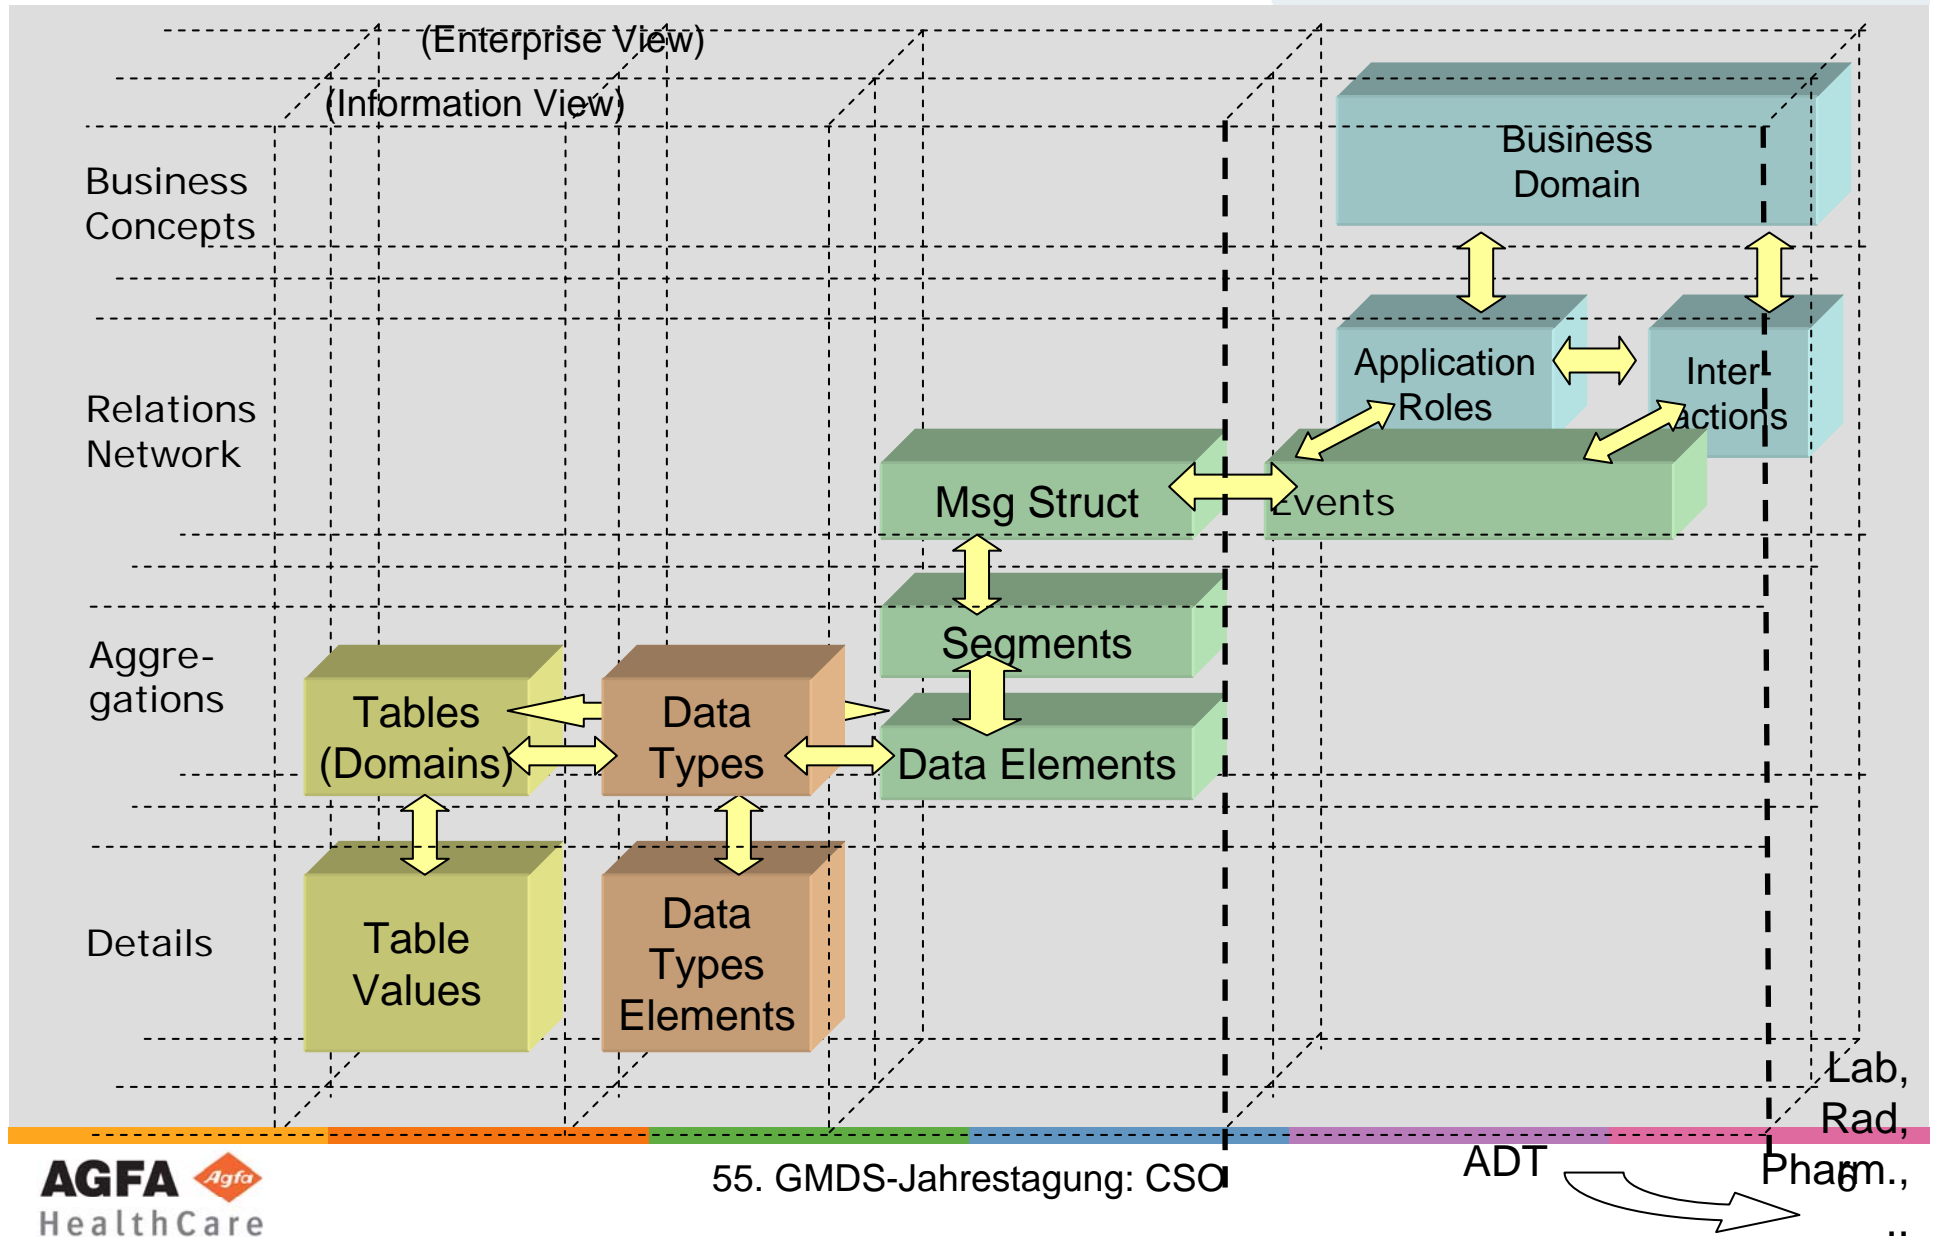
(Enterprise View)

(Information View)

Business Concepts

Relations Network

Aggregations

Details

Business Domain

Application Roles

Interactions

Msg Struct

Events

Segments

Data Elements

Tables (Domains)

Data Types

Table Values

Data Types Elements

Lab, Rad, Pharm., ..

ADT

AGFA Agfa HealthCare

55. GMDS-Jahrestagung: CSO

6